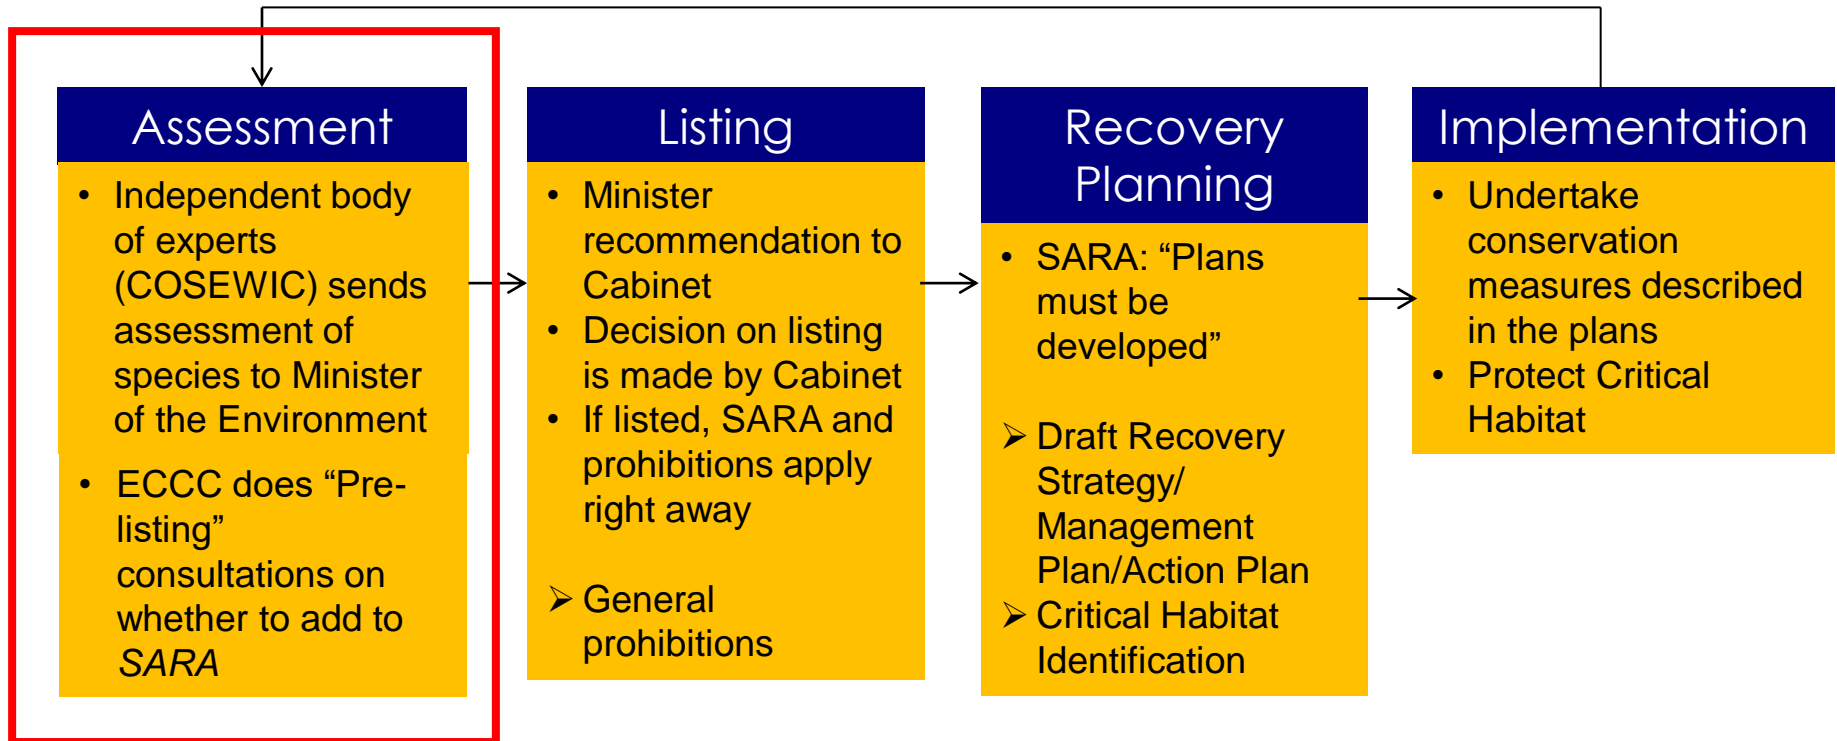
Assessment

• Independent body of experts (COSEWIC) sends assessment of species to Minister of the Environment

• ECCC does "Pre-listing" consultations on whether to add to *SARA*

Listing

• Minister recommendation to Cabinet
• Decision on listing is made by Cabinet
• If listed, SARA and prohibitions apply right away

➢ General prohibitions

Recovery Planning

• SARA: "Plans must be developed"

➢ Draft Recovery Strategy/ Management Plan/Action Plan
➢ Critical Habitat Identification

Implementation

• Undertake conservation measures described in the plans
• Protect Critical Habitat